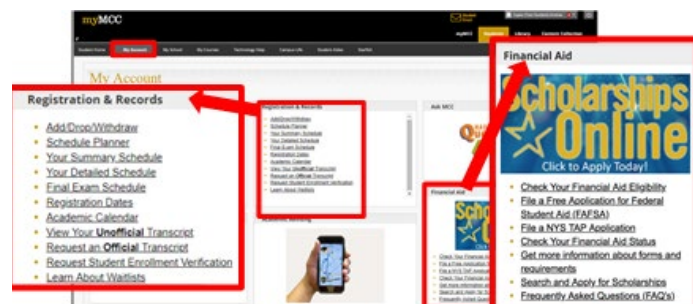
myMCC

myMCC Students Library Content Collection

Student Home My Account My School My Courses Technology Help Campus Life Student Alerts StarRez

My Account

Registration & Records

Add/Drop/Withdraw
Schedule Planner
Your Summary Schedule
Your Detailed Schedule
Final Exam Schedule
Registration Dates
Academic Calendar
View Your Unofficial Transcript
Request an Official Transcript
Request Student Enrollment Verification
Learn About Waitlists

Ask MCC

Academic Advising

Financial Aid

Scholarships Online
Click to Apply Today!

Check Your Financial Aid Eligibility
File a Free Application for Federal Student Aid (FAFSA)
File a NYS TAP Application
Check Your Financial Aid Status
Get more information about forms and requirements
Search and Apply for Scholarships
Frequently Asked Questions (FAQ's)